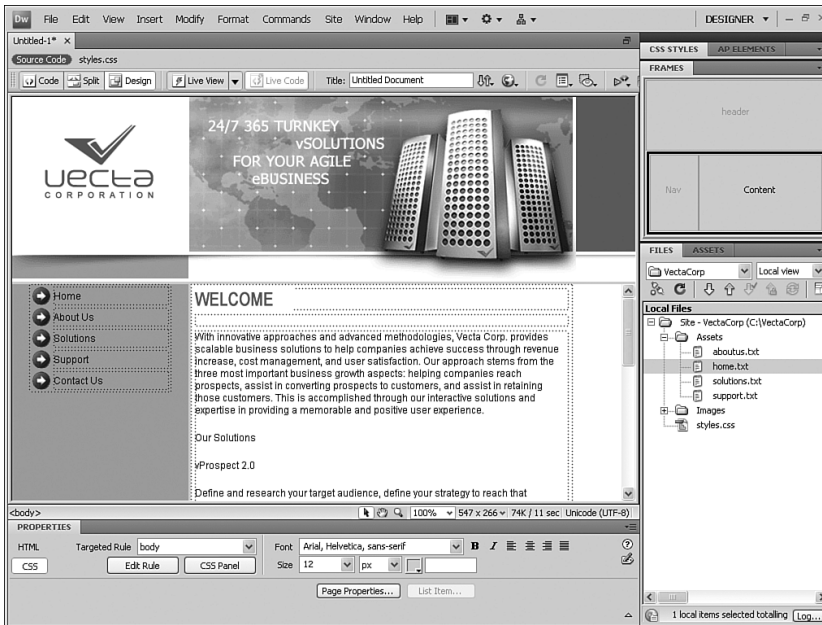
Dw File Edit View Insert Modify Format Commands Site Window Help

DESIGNER ▾

Untitled-1* ×

Source Code styles.css

Code Split Design Live View Live Code Title: Untitled Document

CSS STYLES AP ELEMENTS

FRAMES

header

Nav

Content

vecta CORPORATION

24/7 365 TURNKEY vSOLUTIONS FOR YOUR AGILE eBUSINESS

Home
About Us
Solutions
Support
Contact Us

WELCOME

With innovative approaches and advanced methodologies, Vecta Corp. provides scalable business solutions to help companies achieve success through revenue increase, cost management, and user satisfaction. Our approach stems from the three most important business growth aspects: helping companies reach prospects, assist in converting prospects to customers, and assist in retaining those customers. This is accomplished through our interactive solutions and expertise in providing a memorable and positive user experience.

Our Solutions

vProspect 2.0

Define and research your target audience, define your strategy to reach that

FILES ASSETS

VectaCorp Local view

Local Files

Site - VectaCorp (C:\VectaCorp)
Assets
aboutus.txt
home.txt
solutions.txt
support.txt
Images
styles.css

<body> 100% 547 x 266 74K / 11 sec Unicode (UTF-8)

PROPERTIES

HTML Targeted Rule body Font Arial, Helvetica, sans-serif B I

CSS Edit Rule CSS Panel Size 12 px

Page Properties... List Item...

1 local items selected totalling Log...